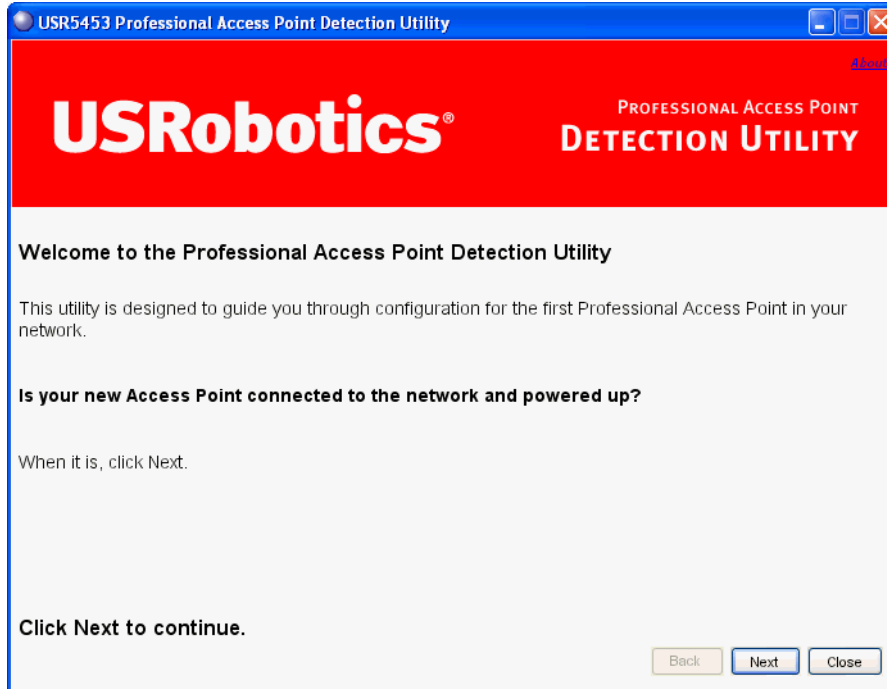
USR5453 Professional Access Point Detection Utility

About

USRobotics®

Professional Access Point
Detection Utility

Welcome to the Professional Access Point Detection Utility

This utility is designed to guide you through configuration for the first Professional Access Point in your network.

Is your new Access Point connected to the network and powered up?

When it is, click Next.

Click Next to continue.

Back Next Close